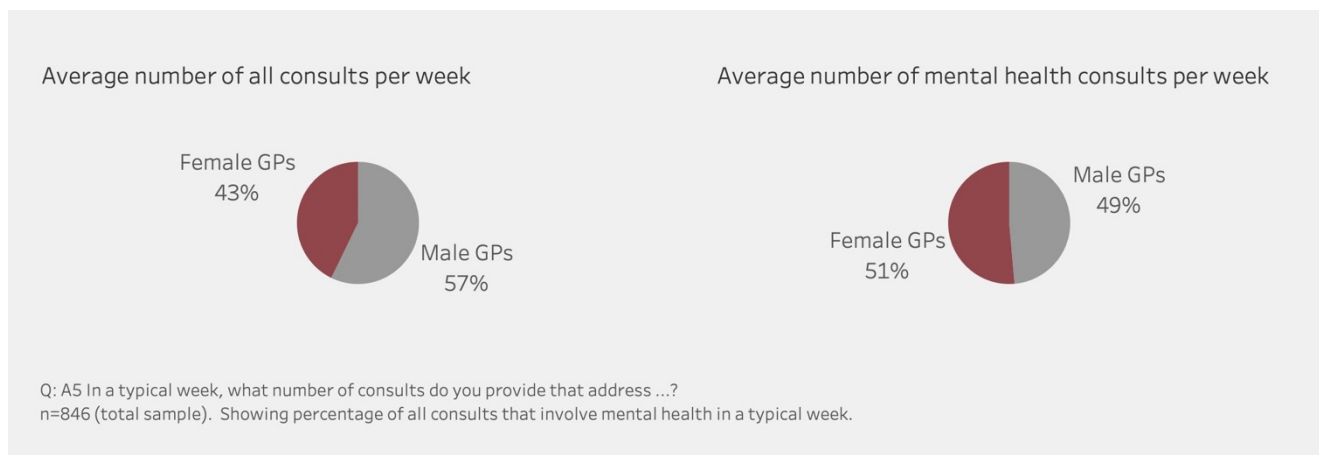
Average number of all consults per week

Female GPs
43%

Male GPs
57%

Average number of mental health consults per week

Male GPs
49%

Female GPs
51%

Q: A5 In a typical week, what number of consults do you provide that address ...?
n=846 (total sample). Showing percentage of all consults that involve mental health in a typical week.